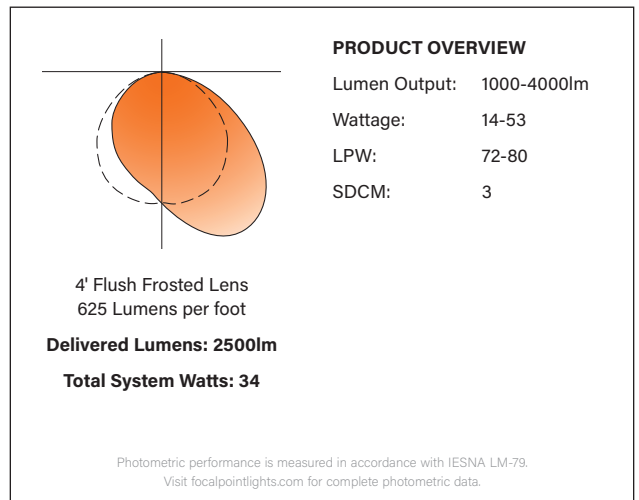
4' Flush Frosted Lens
625 Lumens per foot

**Delivered Lumens: 2500lm**

**Total System Watts: 34**

**PRODUCT OVERVIEW**

| | |
|---|---|
| Lumen Output: | 1000-4000lm |
| Wattage: | 14-53 |
| LPW: | 72-80 |
| SDCM: | 3 |

Photometric performance is measured in accordance with IESNA LM-79.
Visit focalpointlights.com for complete photometric data.